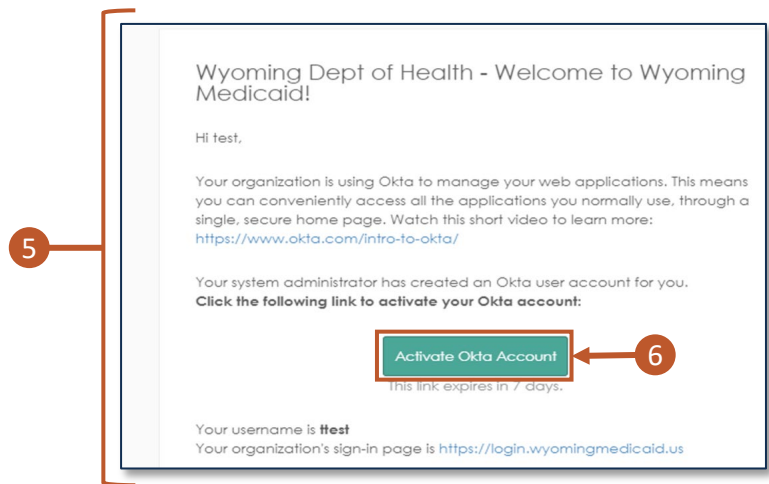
5

Wyoming Dept of Health - Welcome to Wyoming Medicaid!

Hi test,

Your organization is using Okta to manage your web applications. This means you can conveniently access all the applications you normally use, through a single, secure home page. Watch this short video to learn more: https://www.okta.com/intro-to-okta/

Your system administrator has created an Okta user account for you.
**Click the following link to activate your Okta account:**

Activate Okta Account

6

This link expires in 7 days.

Your username is **ttest**
Your organization's sign-in page is https://login.wyomingmedicaid.us